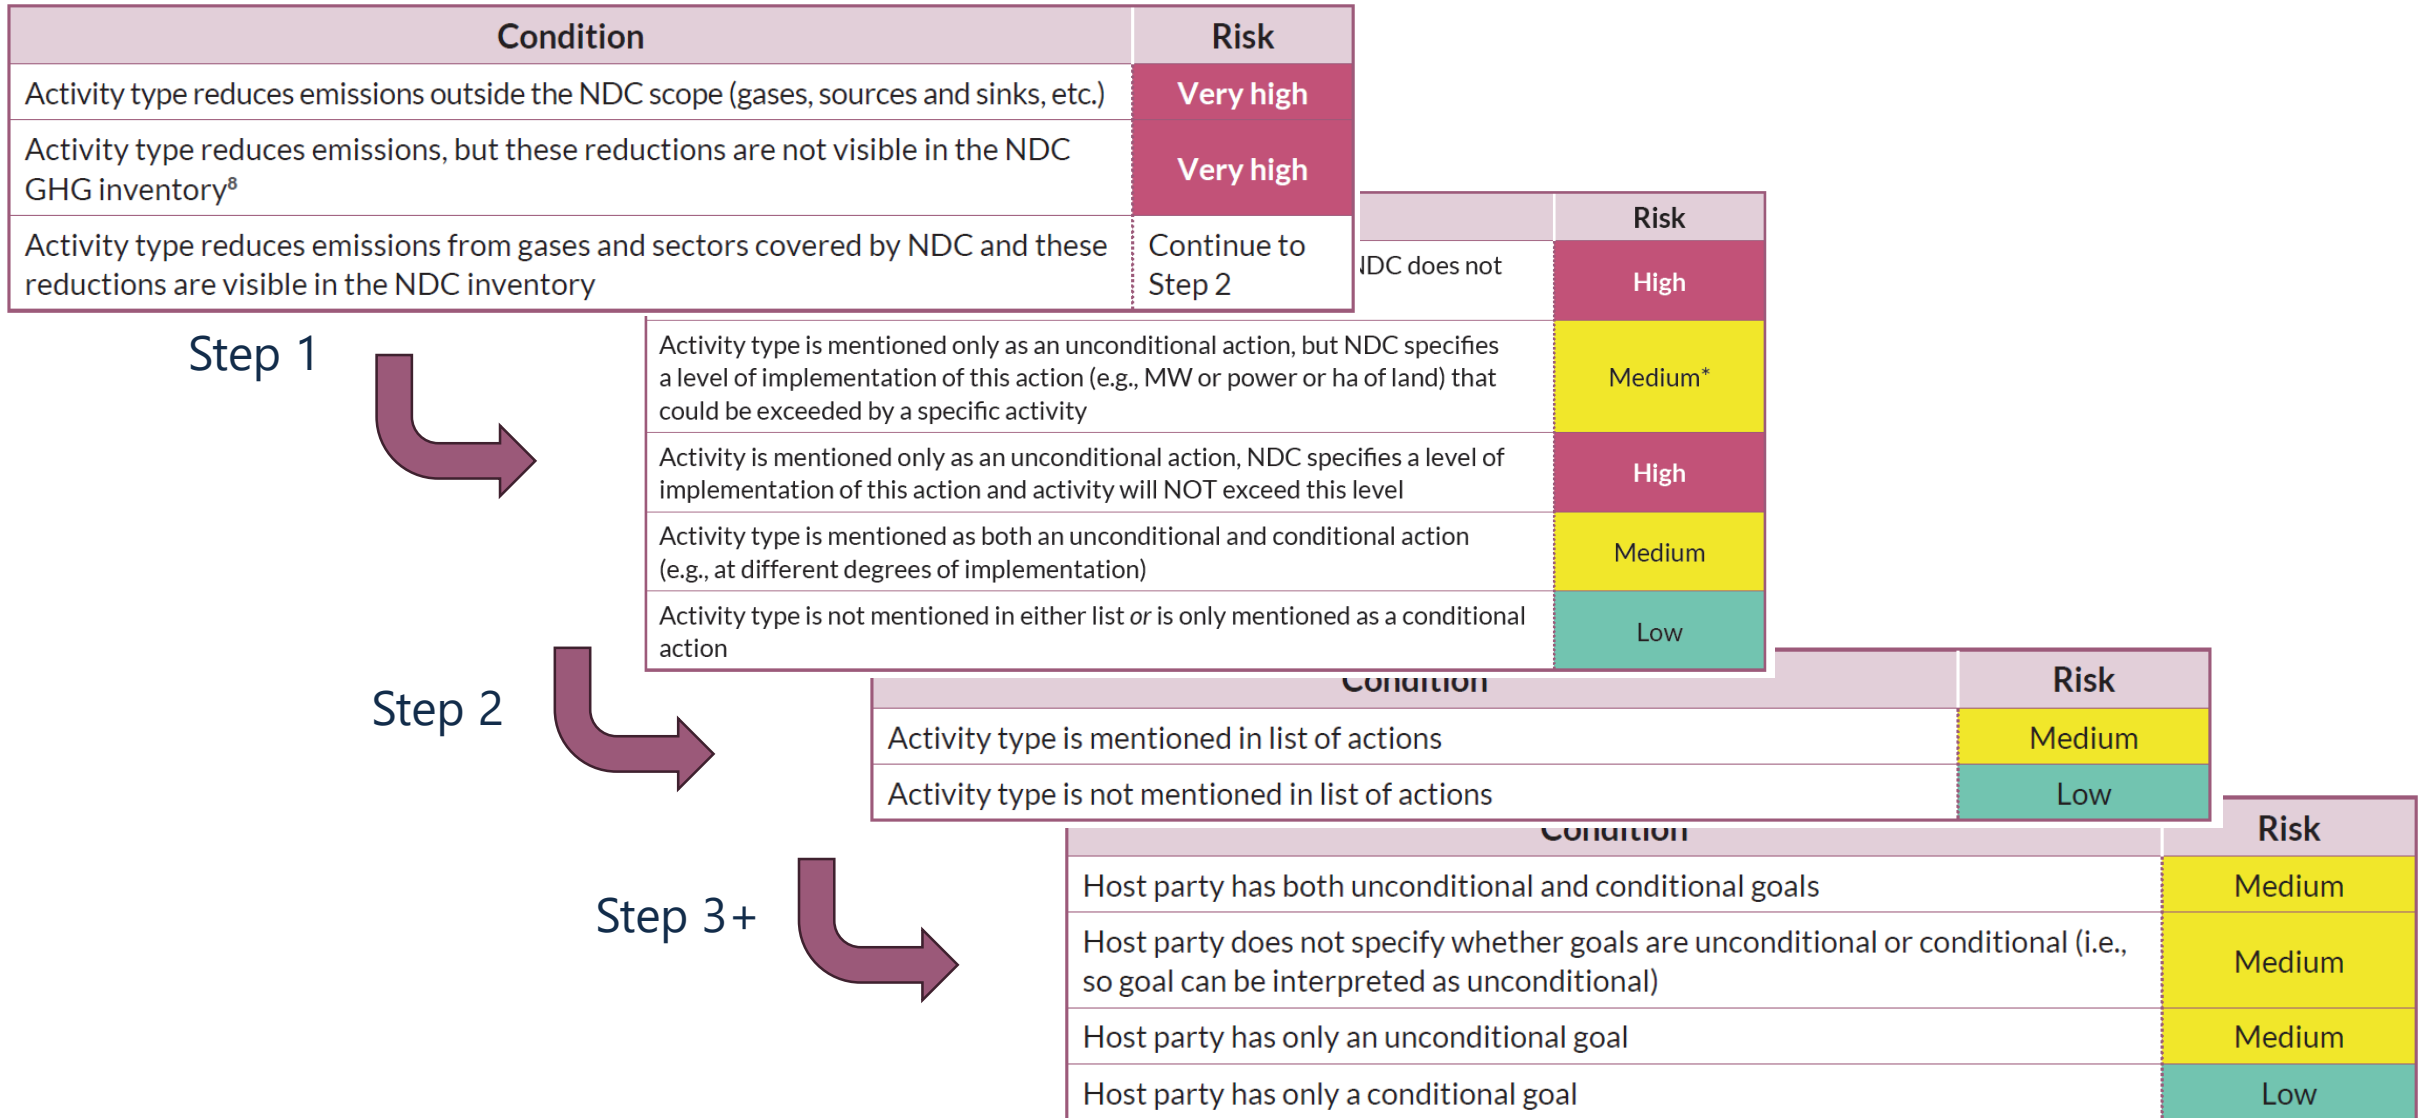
| Condition | Risk |
|---|---|
| Activity type reduces emissions outside the NDC scope (gases, sources and sinks, etc.) | Very high |
| Activity type reduces emissions, but these reductions are not visible in the NDC GHG inventory$^8$ | Very high |
| Activity type reduces emissions from gases and sectors covered by NDC and these reductions are visible in the NDC inventory | Continue to Step 2 |

Step 1

| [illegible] | Risk |
|---|---|
| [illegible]NDC does not | High |
| Activity type is mentioned only as an unconditional action, but NDC specifies a level of implementation of this action (e.g., MW or power or ha of land) that could be exceeded by a specific activity | Medium* |
| Activity is mentioned only as an unconditional action, NDC specifies a level of implementation of this action and activity will NOT exceed this level | High |
| Activity type is mentioned as both an unconditional and conditional action (e.g., at different degrees of implementation) | Medium |
| Activity type is not mentioned in either list *or* is only mentioned as a conditional action | Low |

Step 2

| Condition | Risk |
|---|---|
| Activity type is mentioned in list of actions | Medium |
| Activity type is not mentioned in list of actions | Low |

Step 3+

| Condition | Risk |
|---|---|
| Host party has both unconditional and conditional goals | Medium |
| Host party does not specify whether goals are unconditional or conditional (i.e., so goal can be interpreted as unconditional) | Medium |
| Host party has only an unconditional goal | Medium |
| Host party has only a conditional goal | Low |